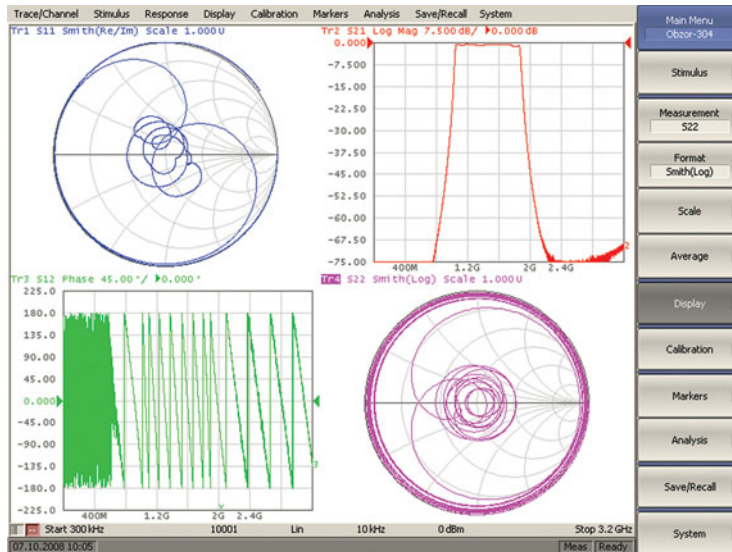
Trace/Channel Stimulus Response Display Calibration Markers Analysis Save/Recall System

Tr1 S11 Smith(Re/Im) Scale 1.000U

Tr2 S21 Log Mag 7.500dB/ ▶0.000dB

0.000
-7.500
-15.00
-22.50
-30.00
-37.50
-45.00
-52.50
-60.00
-67.50
-75.00

400M 1.2G 2G 2.4G

2

Tr3 S12 Phase 45.00°/ ▶0.000°

225.0
180.0
135.0
90.00
45.00
0.000
-45.00
-90.00
-135.0
-180.0
-225.0

400M 1.2G 2G 2.4G

3

Tr4 S22 Smith(Log) Scale 1.000U

Start 300 kHz 10001 Lin 10 kHz 0 dBm Stop 3.2 GHz

07.10.2008 10:05 Meas Ready

Main Menu
Obzor-304

Stimulus

Measurement
S22

Format
Smith(Log)

Scale

Average

Display

Calibration

Markers

Analysis

Save/Recall

System